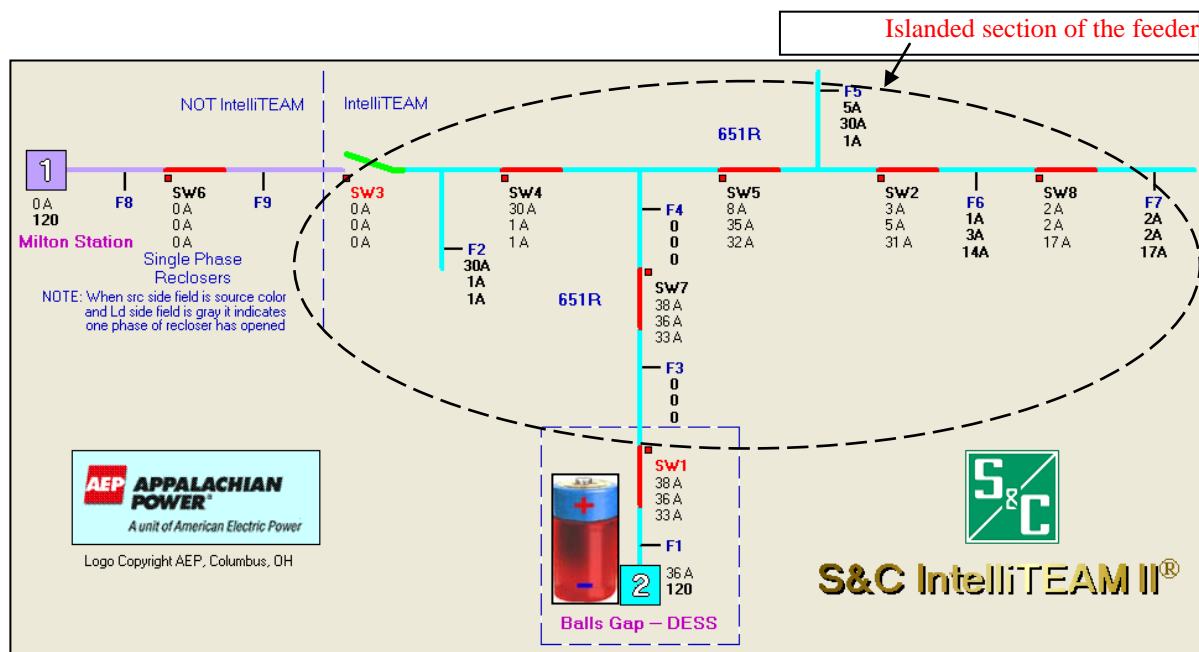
Islanded section of the feeder

NOT IntelliTEAM

IntelliTEAM

F5
5A
30A
1A

651R

1

0 A
120
Milton Station

F8

SW6
0 A
0 A
0 A

F9

SW3
0 A
0 A
0 A

SW4
30 A
1 A
1 A

F4
0
0
0

SW5
8 A
35 A
32 A

SW2
3 A
5 A
31 A

F6
1A
3A
14A

SW8
2 A
2 A
17 A

F7
2A
2A
17A

Single Phase
Reclosers

NOTE: When src side field is source color and Ld side field is gray it indicates one phase of recloser has opened

F2
30A
1A
1A

651R

SW7
38 A
36 A
33 A

F3
0
0
0

AEP APPALACHIAN POWER®
A unit of American Electric Power

Logo Copyright AEP, Columbus, OH

SW1
38 A
36 A
33 A

F1

+

−

2

36 A
120

Balls Gap – DESS

S&C

S&C IntelliTEAM II®